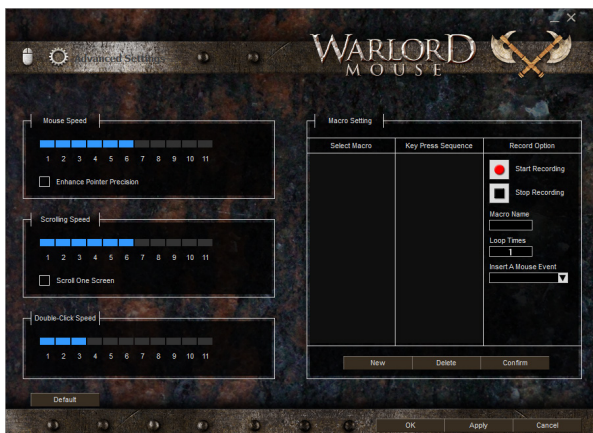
Advanced Settings

WARLORD MOUSE

Mouse Speed

1 2 3 4 5 6 7 8 9 10 11

Enhance Pointer Precision

Scrolling Speed

1 2 3 4 5 6 7 8 9 10 11

Scroll One Screen

Double-Click Speed

1 2 3 4 5 6 7 8 9 10 11

Macro Setting

| Select Macro | Key Press Sequence | Record Option |
|---|---|---|

Start Recording

Stop Recording

Macro Name

Loop Times

1

Insert A Mouse Event

New

Delete

Confirm

Default

OK

Apply

Cancel